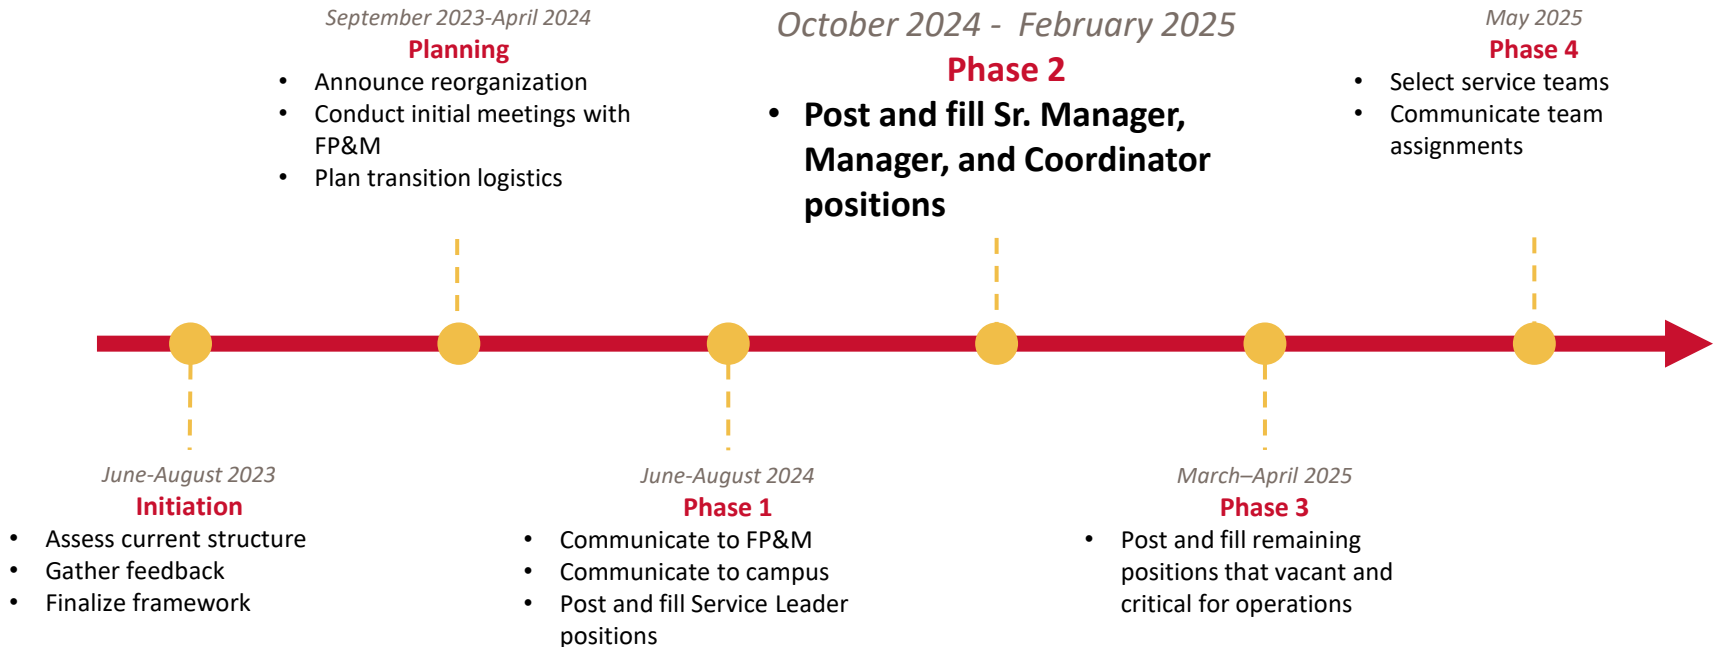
September 2023-April 2024
Planning
• Announce reorganization
• Conduct initial meetings with FP&M
• Plan transition logistics

October 2024 - February 2025
Phase 2
• Post and fill Sr. Manager, Manager, and Coordinator positions

May 2025
Phase 4
• Select service teams
• Communicate team assignments

June-August 2023
Initiation
• Assess current structure
• Gather feedback
• Finalize framework

June-August 2024
Phase 1
• Communicate to FP&M
• Communicate to campus
• Post and fill Service Leader positions

March–April 2025
Phase 3
• Post and fill remaining positions that vacant and critical for operations